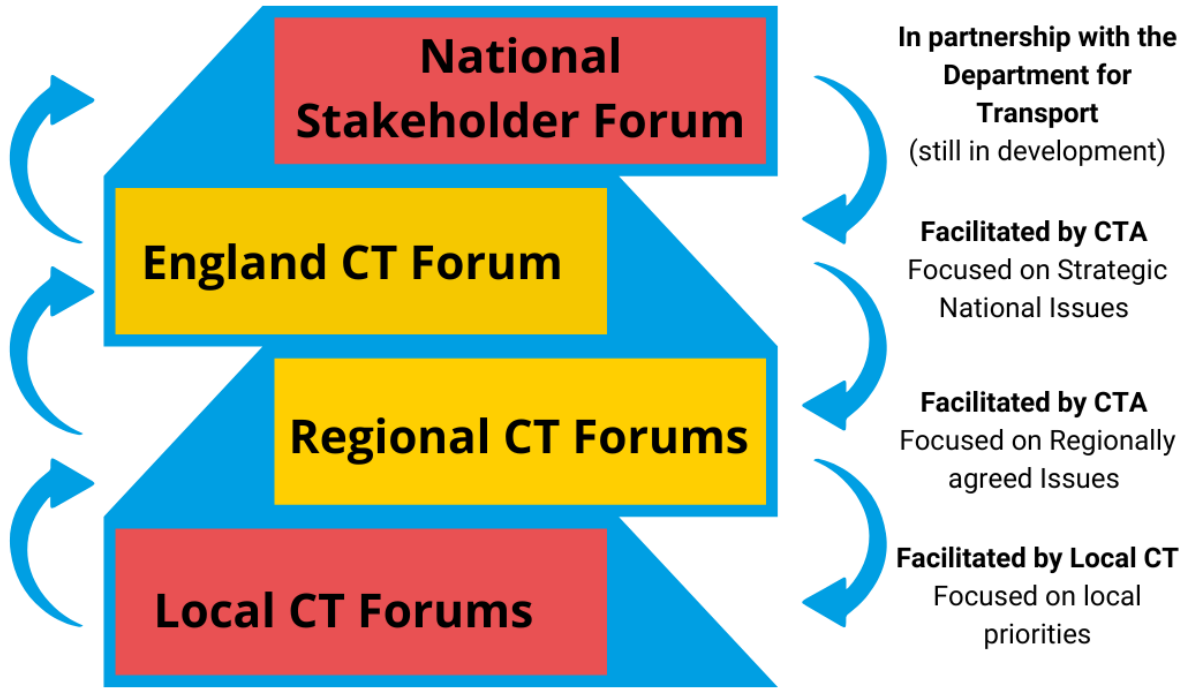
National Stakeholder Forum

In partnership with the Department for Transport (still in development)

England CT Forum

Facilitated by CTA
Focused on Strategic National Issues

Regional CT Forums

Facilitated by CTA
Focused on Regionally agreed Issues

Local CT Forums

Facilitated by Local CT
Focused on local priorities